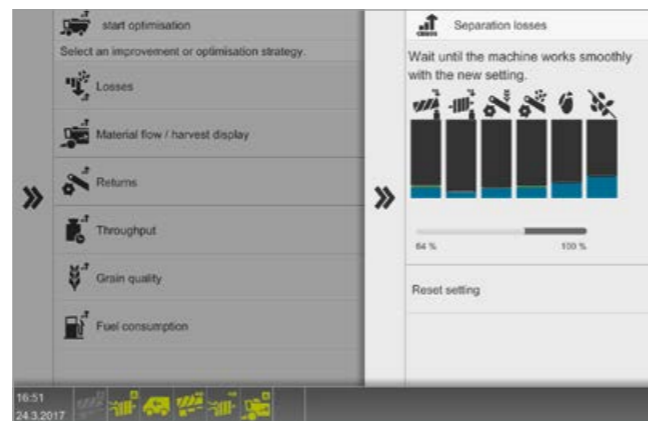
start optimisation

Select an improvement or optimisation strategy.

Losses

Material flow / harvest display

Returns

Throughput

Grain quality

Fuel consumption

»

»

Separation losses

Wait until the machine works smoothly with the new setting.

64 %

100 %

Reset setting

16:51
24.3.2017